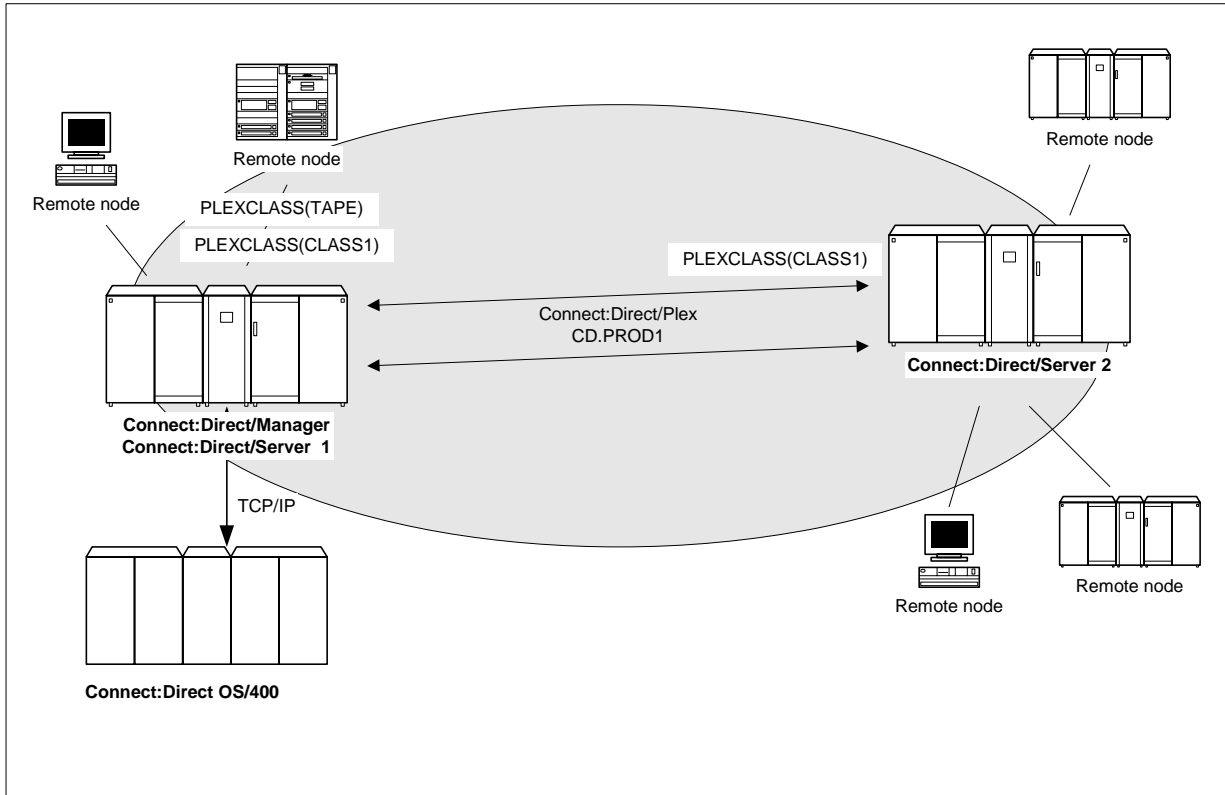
Remote node

Remote node

Remote node

PLEXCLASS(TAPE)

PLEXCLASS(CLASS1)

PLEXCLASS(CLASS1)

Connect:Direct/Plex
CD.PROD1

Connect:Direct/Server 2

Connect:Direct/Manager
Connect:Direct/Server 1

TCP/IP

Remote node

Remote node

Connect:Direct OS/400